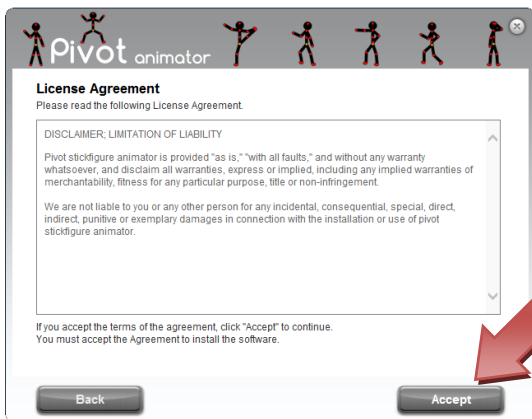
Pivot animator

License Agreement
Please read the following License Agreement.

DISCLAIMER; LIMITATION OF LIABILITY

Pivot stickfigure animator is provided "as is," "with all faults," and without any warranty whatsoever, and disclaim all warranties, express or implied, including any implied warranties of merchantability, fitness for any particular purpose, title or non-infringement.

We are not liable to you or any other person for any incidental, consequential, special, direct, indirect, punitive or exemplary damages in connection with the installation or use of pivot stickfigure animator.

If you accept the terms of the agreement, click "Accept" to continue.
You must accept the Agreement to install the software.

Back

Accept